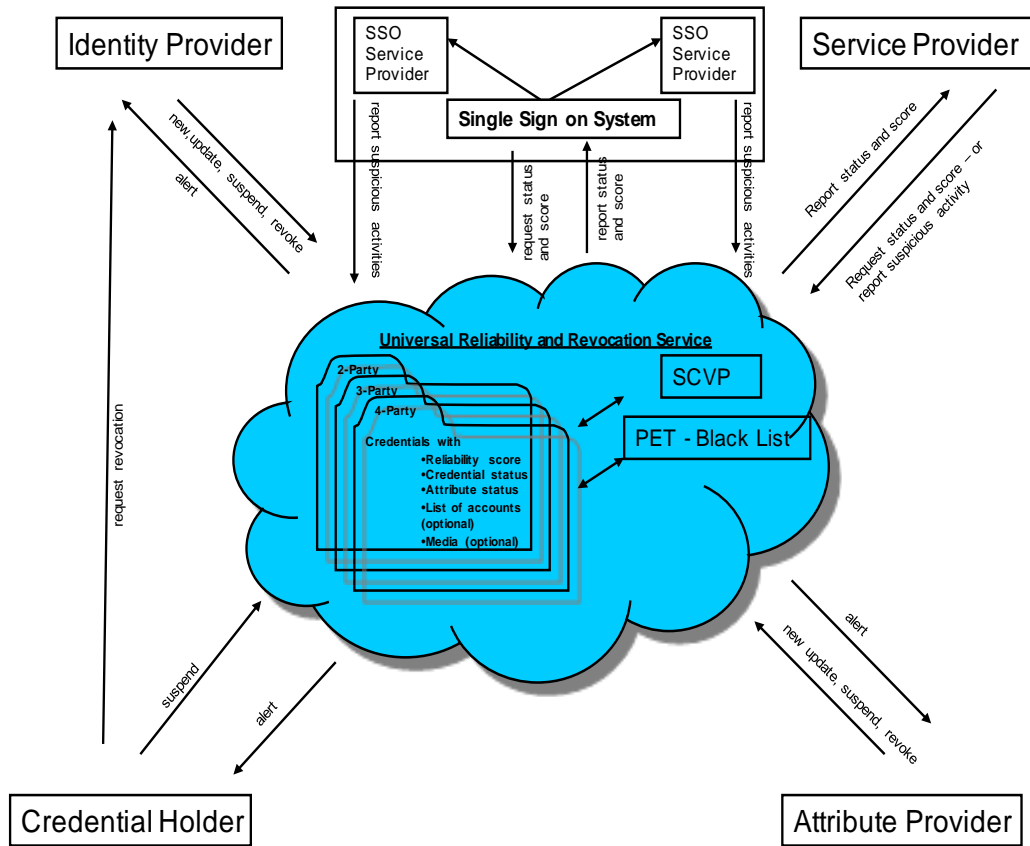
Identity Provider

SSO Service Provider

SSO Service Provider

Service Provider

Single Sign on System

new,update, suspend, revoke

alert

report suspicious activities

request status and score

report status and score

report suspicious activities

Report status and score

Request status and score – or report suspicious activity

request revocation

Universal Reliability and Revocation Service

2-Party

3-Party

4-Party

Credentials with
•Reliability score
•Credential status
•Attribute status
•List of accounts (optional)
•Media (optional)

SCVP

PET - Black List

alert

new update, suspend, revoke

suspend

alert

Credential Holder

Attribute Provider